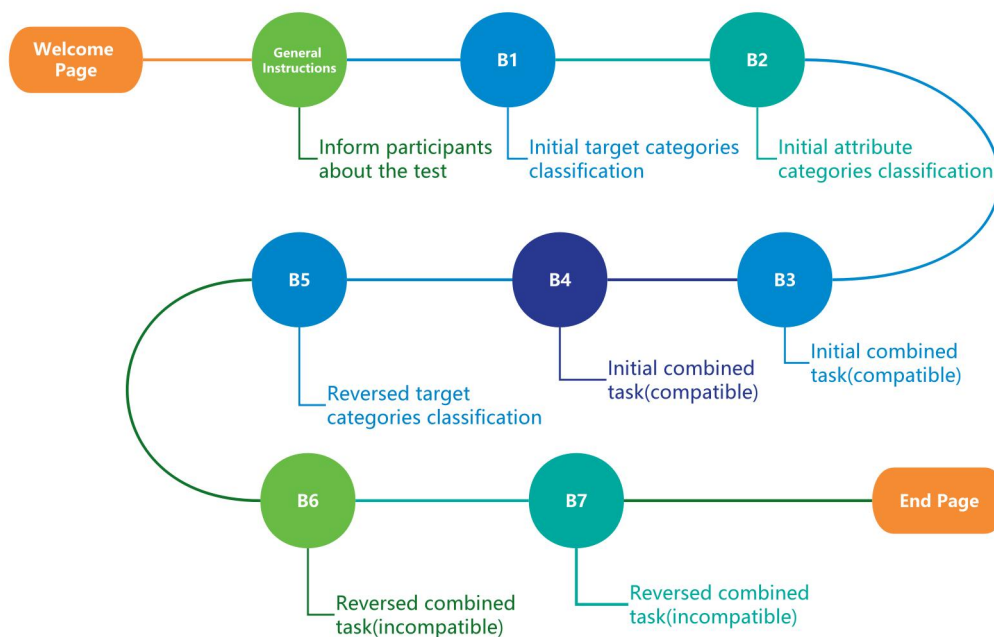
Welcome Page

General Instructions

Inform participants about the test

B1

Initial target categories classification

B2

Initial attribute categories classification

B3

Initial combined task(compatible)

B4

Initial combined task(compatible)

B5

Reversed target categories classification

B6

Reversed combined task(incompatible)

B7

Reversed combined task(incompatible)

End Page